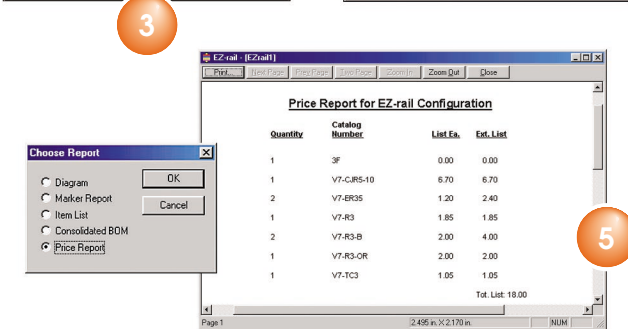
3

EZ-rail - [EZrail1]

Print... New Page Prev Page Two Page Zoom In Zoom Out Close

Price Report for EZ-rail Configuration

| Quantity | Catalog Number | List Ea. | Ext. List |
|---|---|---|---|
| 1 | 3F | 0.00 | 0.00 |
| 1 | V7-CJRS-10 | 6.70 | 6.70 |
| 2 | V7-ER35 | 1.20 | 2.40 |
| 1 | V7-R3 | 1.85 | 1.85 |
| 2 | V7-R3-B | 2.00 | 4.00 |
| 1 | V7-R3-OR | 2.00 | 2.00 |
| 1 | V7-TC3 | 1.05 | 1.05 |

Tot. List: 18.00

Page 1 2.495 in. X 2.170 in. NUM

Choose Report

Diagram
Marker Report
Item List
Consolidated BOM
Price Report

OK
Cancel

5